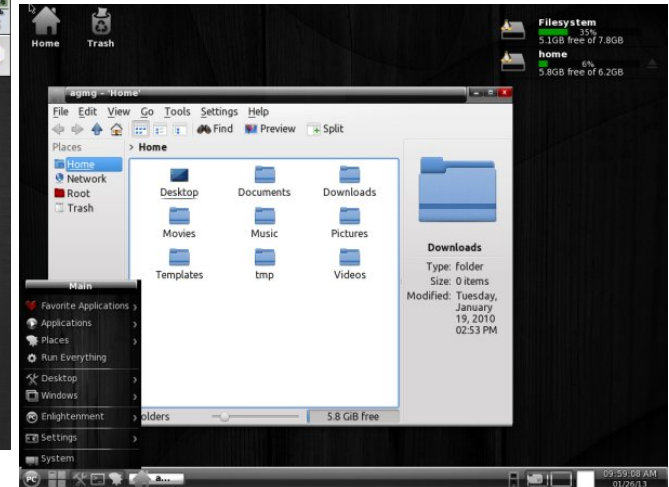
Home Trash

Filesystem
35%
5.1GB free of 7.8GB
home
6%
5.8GB free of 6.2GB

agmg - 'Home'

File Edit View Go Tools Settings Help

Find Preview Split

Places

Home
Network
Root
Trash

> Home

Desktop
Documents
Downloads
Movies
Music
Pictures
Templates
tmp
Videos

Downloads
Type: folder
Size: 0 items
Modified: Tuesday, January 19, 2010 02:53 PM

olders
5.8 GiB free

Main
Favorite Applications
Applications
Places
Run Everything
Desktop
Windows
Enlightenment
Settings
System

a...

09:59:08 AM
01/26/11